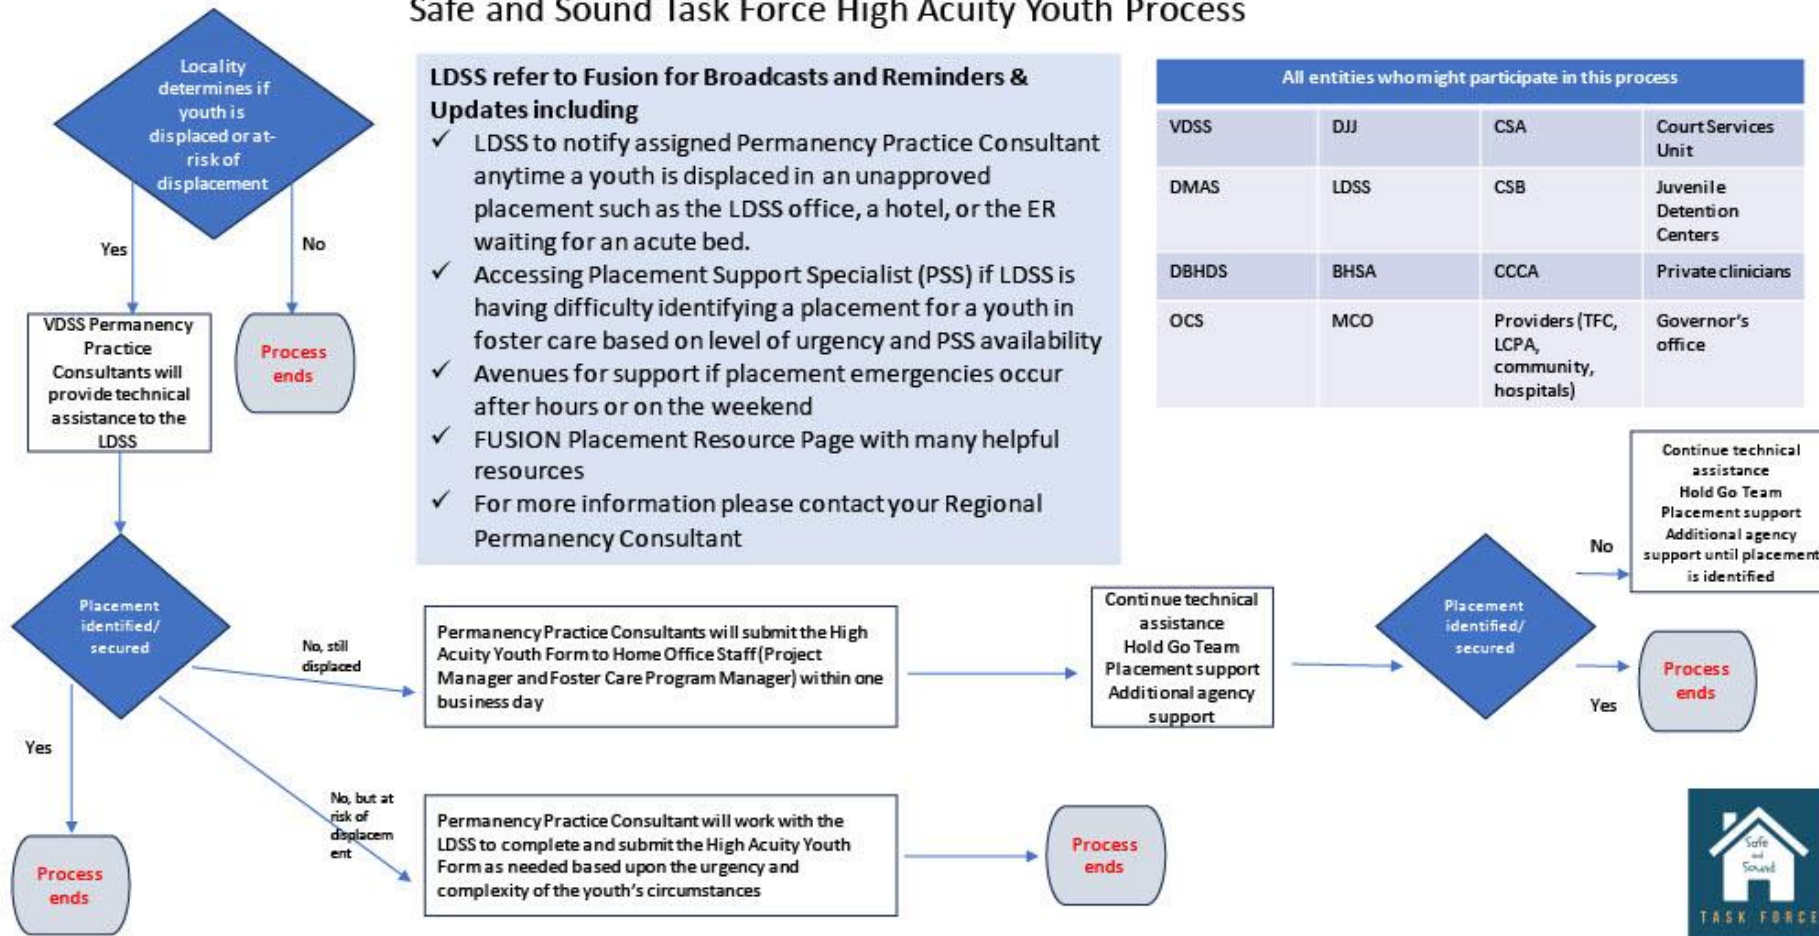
Safe and Sound Task Force High Acuity Youth Process

Locality determines if youth is displaced or at-risk of displacement

Yes

No

VDSS Permanency Practice Consultants will provide technical assistance to the LDSS

Process ends

LDSS refer to Fusion for Broadcasts and Reminders & Updates including

✓ LDSS to notify assigned Permanency Practice Consultant anytime a youth is displaced in an unapproved placement such as the LDSS office, a hotel, or the ER waiting for an acute bed.

✓ Accessing Placement Support Specialist (PSS) if LDSS is having difficulty identifying a placement for a youth in foster care based on level of urgency and PSS availability

✓ Avenues for support if placement emergencies occur after hours or on the weekend

✓ FUSION Placement Resource Page with many helpful resources

✓ For more information please contact your Regional Permanency Consultant

All entities whom might participate in this process

| VDSS | DJJ | CSA | Court Services Unit |
|---|---|---|---|
| DMAS | LDSS | CSB | Juvenile Detention Centers |
| DBHDS | BHSA | CCCA | Private clinicians |
| OCS | MCO | Providers (TFC, LCPA, community, hospitals) | Governor's office |

Continue technical assistance
Hold Go Team
Placement support
Additional agency support until placement is identified

No

Placement identified/ secured

No, still displaced

Permanency Practice Consultants will submit the High Acuity Youth Form to Home Office Staff (Project Manager and Foster Care Program Manager) within one business day

Continue technical assistance
Hold Go Team
Placement support
Additional agency support

Placement identified/ secured

Process ends

Yes

Yes

No, but at risk of displacement

Permanency Practice Consultant will work with the LDSS to complete and submit the High Acuity Youth Form as needed based upon the urgency and complexity of the youth's circumstances

Process ends

Process ends

Safe and Sound
TASK FORCE